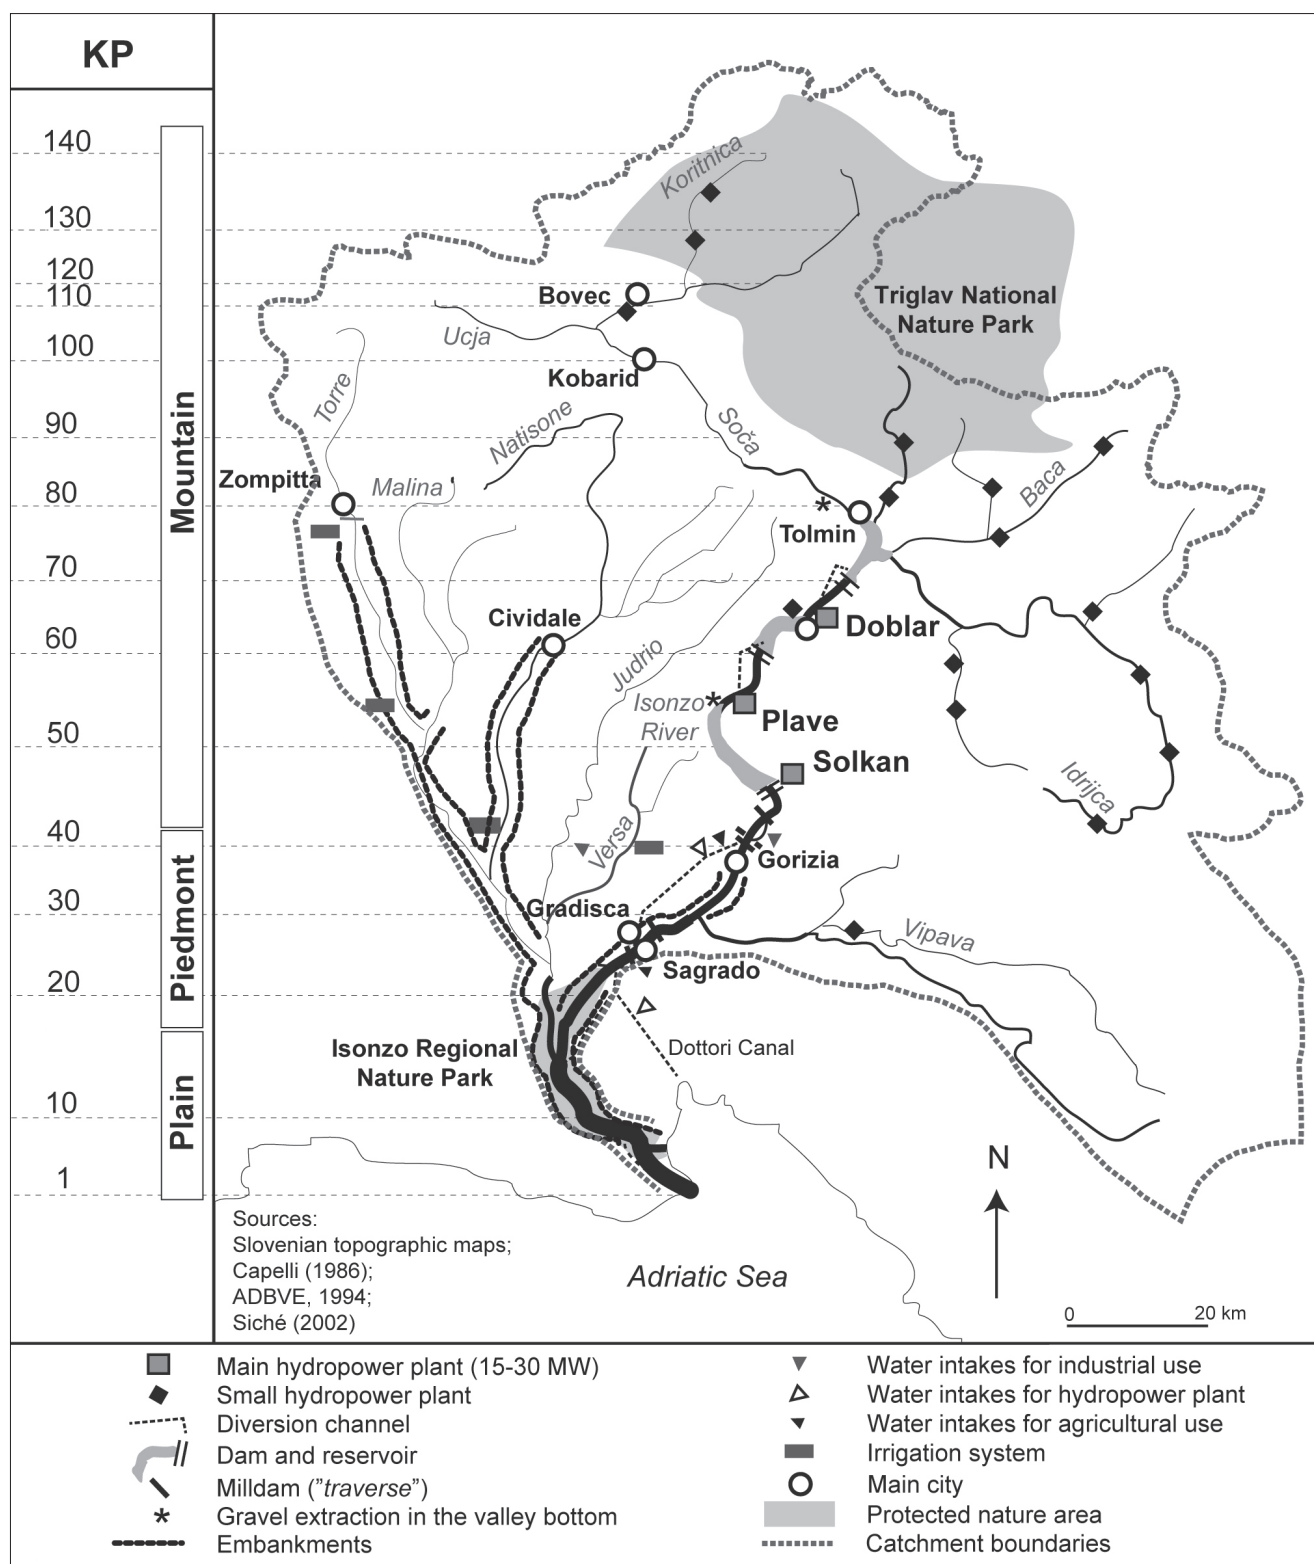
KP

140
130
120
110
100
90
80
70
60
50
40
30
20
10
1

Mountain
Piedmont
Plain

Koritnica
Triglav National Nature Park
Bovec
Ucja
Kobarid
Torre
Natisone
Soča
Zompitta
Malina
Tolmin
Baca
Doblar
Cividale
Judrio
Isonzo River
Plave
Solkan
Idrijca
Versa
Gorizia
Gradisca
Sagrado
Vipava
Isonzo Regional Nature Park
Dottori Canal
N
Adriatic Sea
0
20 km

Sources:
Slovenian topographic maps;
Capelli (1986);
ADBVE, 1994;
Siché (2002)

Main hydropower plant (15-30 MW)
Small hydropower plant
Diversion channel
Dam and reservoir
Milldam ("traverse")
Gravel extraction in the valley bottom
Embankments
Water intakes for industrial use
Water intakes for hydropower plant
Water intakes for agricultural use
Irrigation system
Main city
Protected nature area
Catchment boundaries